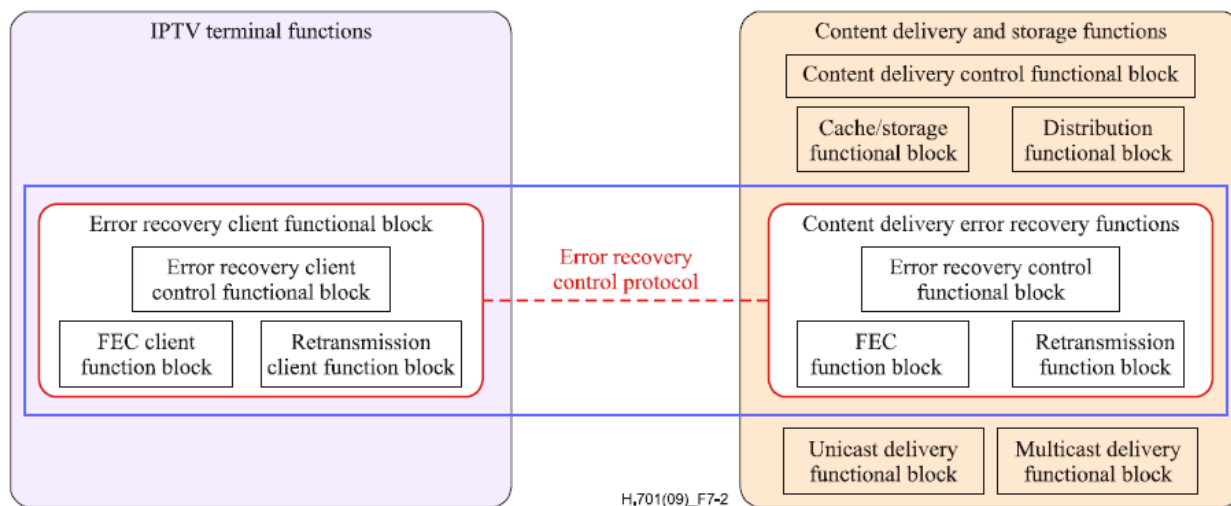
IPTV terminal functions

Error recovery client functional block

Error recovery client control functional block

FEC client function block

Retransmission client function block

Error recovery control protocol

Content delivery and storage functions

Content delivery control functional block

Cache/storage functional block

Distribution functional block

Content delivery error recovery functions

Error recovery control functional block

FEC function block

Retransmission function block

Unicast delivery functional block

Multicast delivery functional block

H.701(09)_F7-2